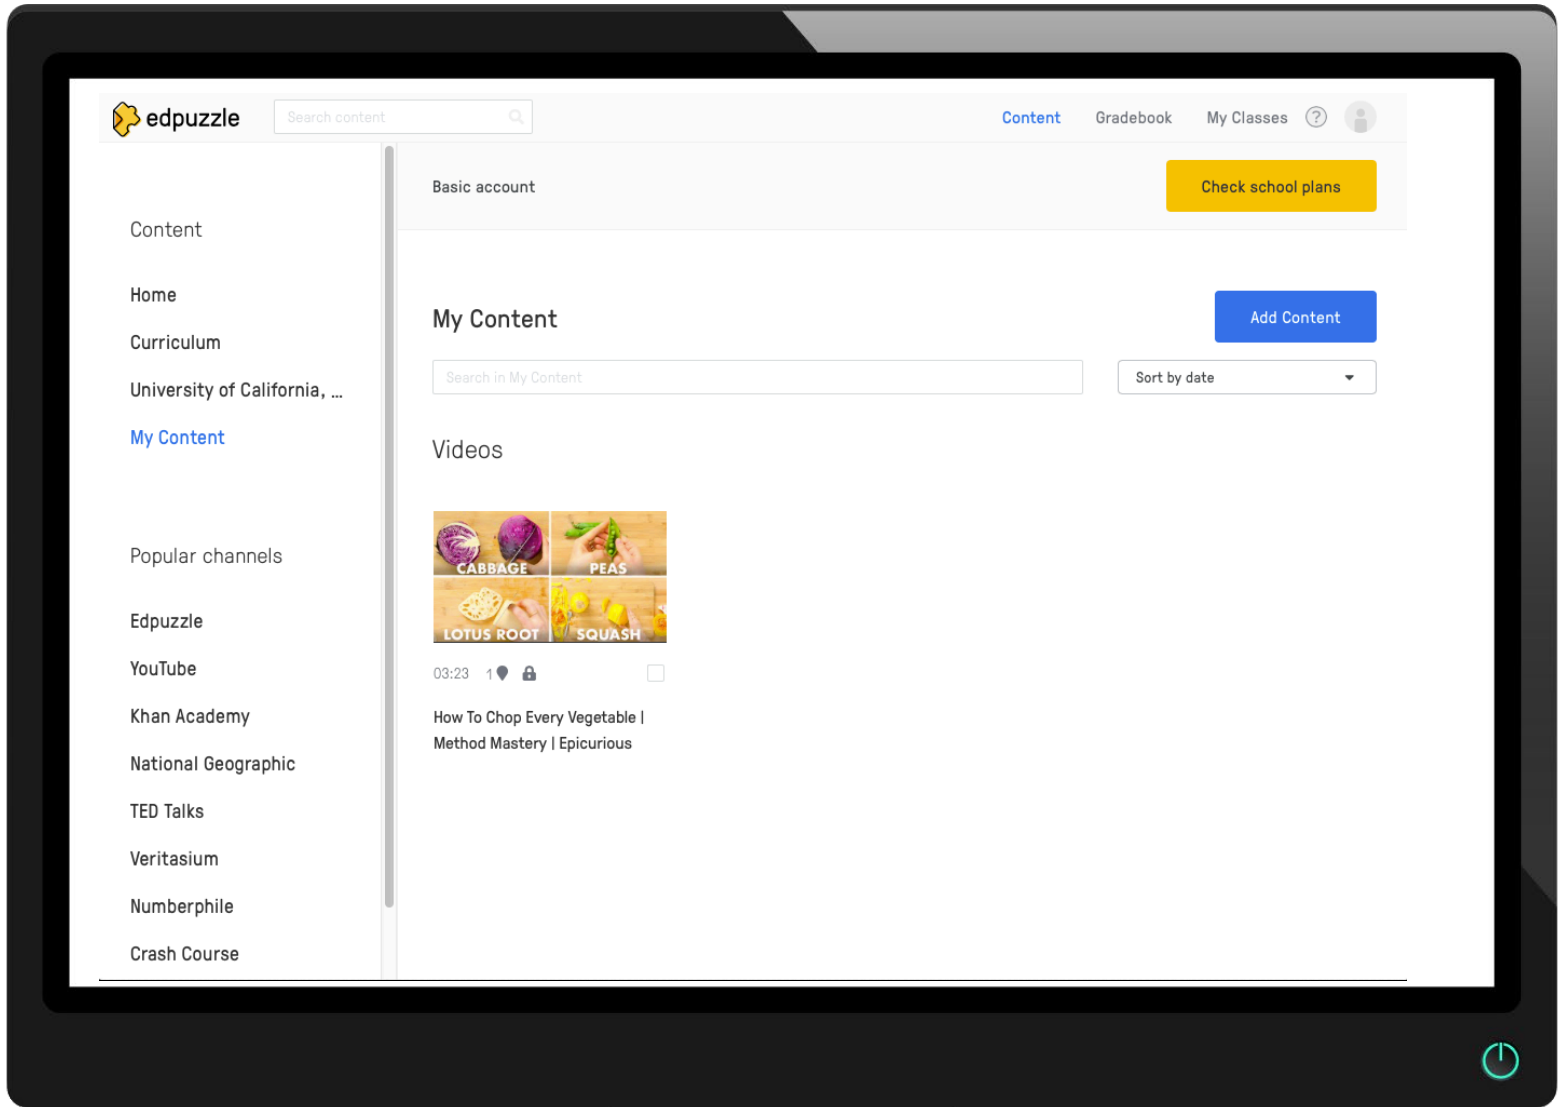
edpuzzle

Search content

Content Gradebook My Classes ?

Basic account

Check school plans

Content

Home

Curriculum

University of California, ...

My Content

Popular channels

Edpuzzle

YouTube

Khan Academy

National Geographic

TED Talks

Veritasium

Numberphile

Crash Course

My Content

Add Content

Search in My Content

Sort by date

Videos

CABBAGE PEAS LOTUS ROOT SQUASH

03:23 1

How To Chop Every Vegetable | Method Mastery | Epicurious